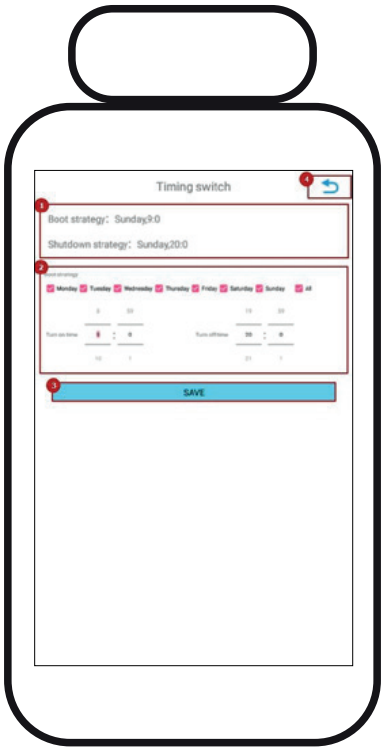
Timing switch

4

1

Boot strategy: Sunday,9:0

Shutdown strategy: Sunday,20:0

2

Boot strategy

Monday Tuesday Wednesday Thursday Friday Saturday Sunday All

Turn on time 9 : 0

Turn off time 20 : 0

3

SAVE